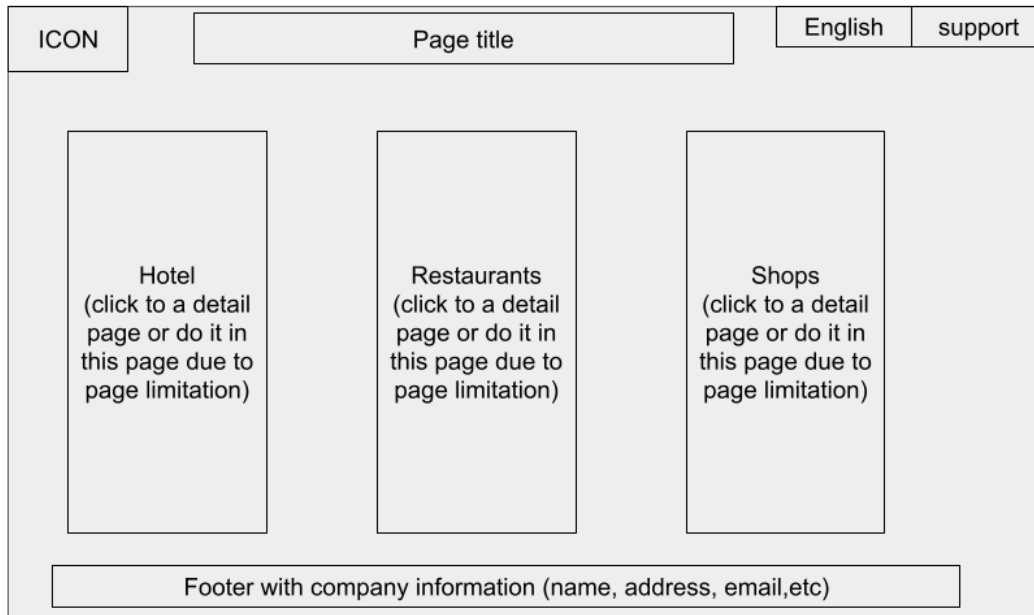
ICON

Page title

English

support

Hotel
(click to a detail page or do it in this page due to page limitation)

Restaurants
(click to a detail page or do it in this page due to page limitation)

Shops
(click to a detail page or do it in this page due to page limitation)

Footer with company information (name, address, email,etc)